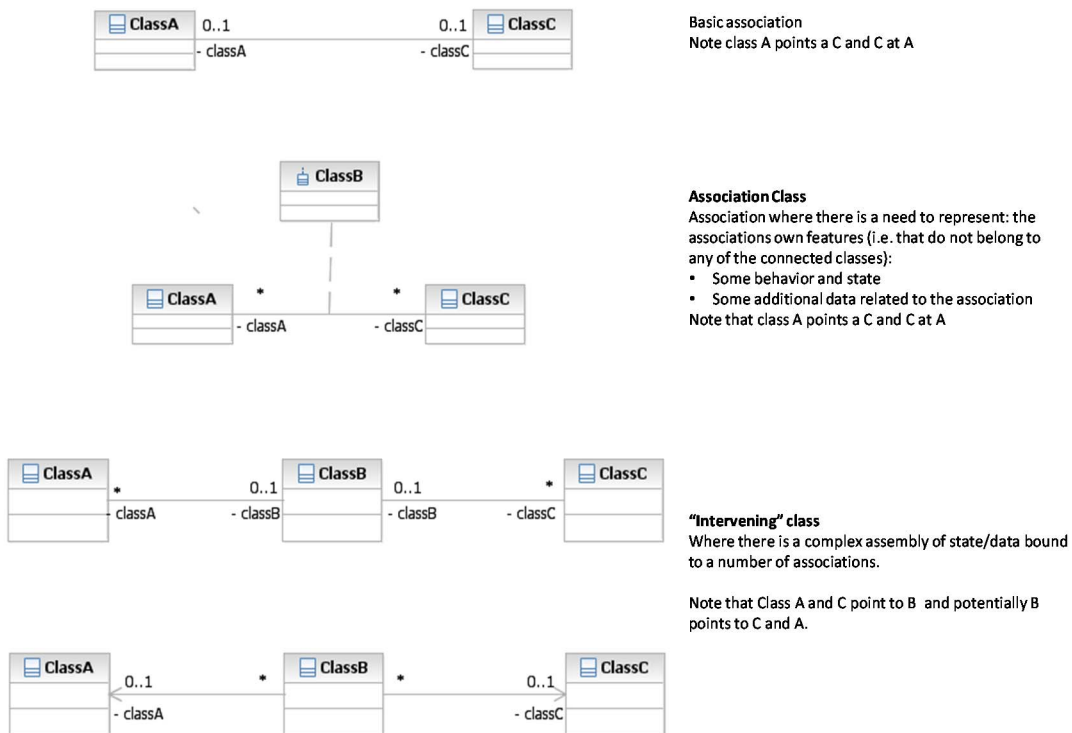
ClassA 0..1 - classA

0..1 ClassC - classC

Basic association
Note class A points a C and C at A

ClassB

ClassA * - classA

* ClassC - classC

Association Class
Association where there is a need to represent: the associations own features (i.e. that do not belong to any of the connected classes):
• Some behavior and state
• Some additional data related to the association
Note that class A points a C and C at A

ClassA * - classA

0..1 - classB ClassB 0..1 - classB

* - classC ClassC

"Intervening" class
Where there is a complex assembly of state/data bound to a number of associations.

Note that Class A and C point to B and potentially B points to C and A.

ClassA 0..1 - classA

* ClassB *

0..1 - classC ClassC